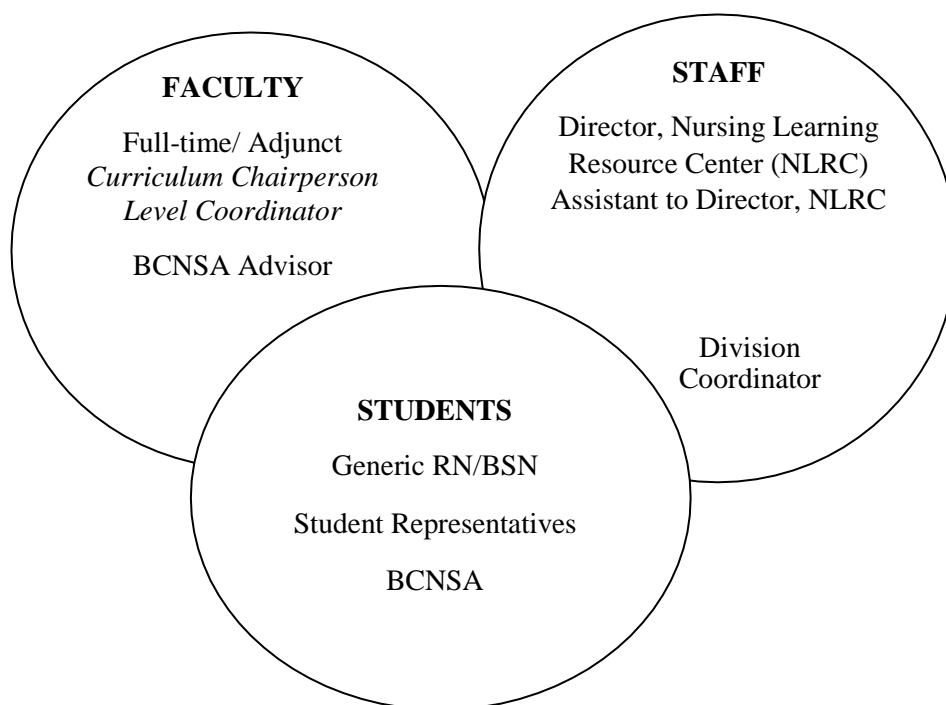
FACULTY

Full-time/ Adjunct
Curriculum Chairperson
Level Coordinator

BCNSA Advisor

STAFF

Director, Nursing Learning Resource Center (NLRC)
Assistant to Director, NLRC

Division Coordinator

STUDENTS

Generic RN/BSN

Student Representatives

BCNSA